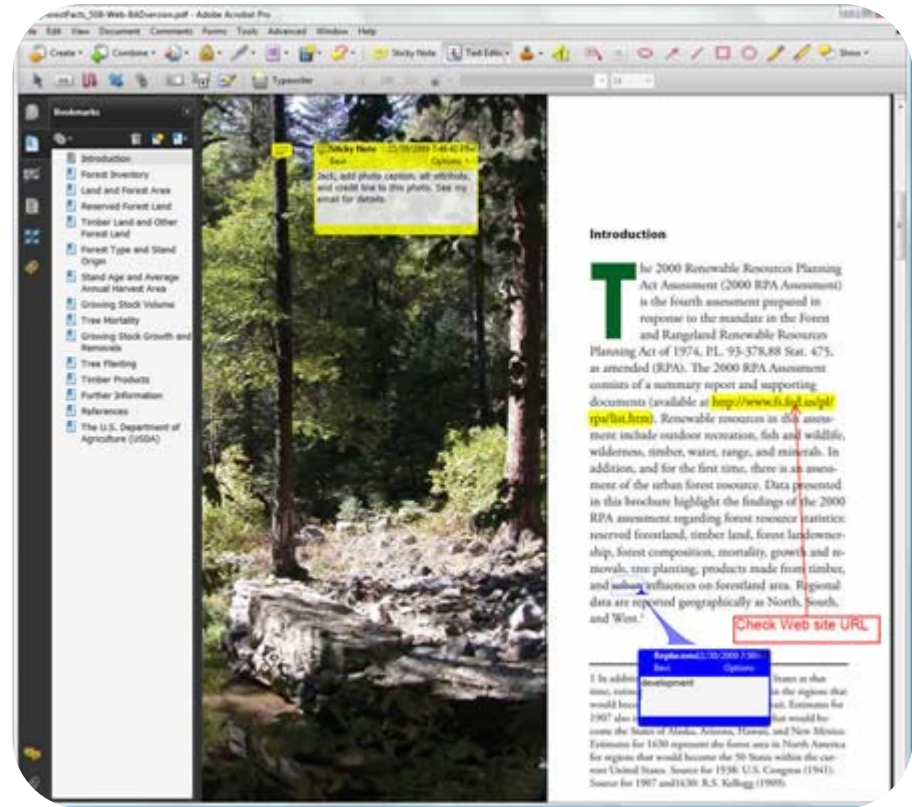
...estFacts_508-Web-R4Dversion.pdf - Adobe Acrobat Pro

File Edit View Document Comments Forms Tools Advanced Window Help

Create · Combine · Sticky Note Text Edits · Show ·

Typewriter

Bookmarks

Introduction
Forest Inventory
Land and Forest Area
Reserved Forest Land
Timber Land and Other Forest Land
Forest Type and Stand Origin
Stand Age and Average Annual Harvest Area
Growing Stock Volume
Tree Mortality
Growing Stock Growth and Removals
Tree Planting
Timber Products
Further Information
References
The U.S. Department of Agriculture (USDA)

Sticky Note 22/10/2009 7:48:42 PM
Next Options
Jack, add photo caption, alt attribute, and credit line to this photo. See my email for details.

Introduction

The 2000 Renewable Resources Planning Act Assessment (2000 RPA Assessment) is the fourth assessment prepared in response to the mandate in the Forest and Rangeland Renewable Resources Planning Act of 1974, P.L. 93-378,88 Stat. 475, as amended (RPA). The 2000 RPA Assessment consists of a summary report and supporting documents (available at http://www.fs.fed.us/pl/rpa/list.htm). Renewable resources in this assessment include outdoor recreation, fish and wildlife, wilderness, timber, water, range, and minerals. In addition, and for the first time, there is an assessment of the urban forest resource. Data presented in this brochure highlight the findings of the 2000 RPA assessment regarding forest resource statistics: reserved forestland, timber land, forest landownership, forest composition, mortality, growth and removals, tree planting, products made from timber, and urban influences on forestland area. Regional data are reported geographically as North, South, and West.¹

Check Web site URL

Replacement 22/10/2009 7:50
Next Options
development

¹ In addi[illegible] States at that time, estim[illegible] the regions that would beco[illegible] Estimates for 1907 also i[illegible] that would become the States of Alaska, Arizona, Hawaii, and New Mexico. Estimates for 1630 represent the forest area in North America for regions that would become the 50 States within the current United States. Source for 1938: U.S. Congress (1941). Source for 1907 and1630: R.S. Kellogg (1909).